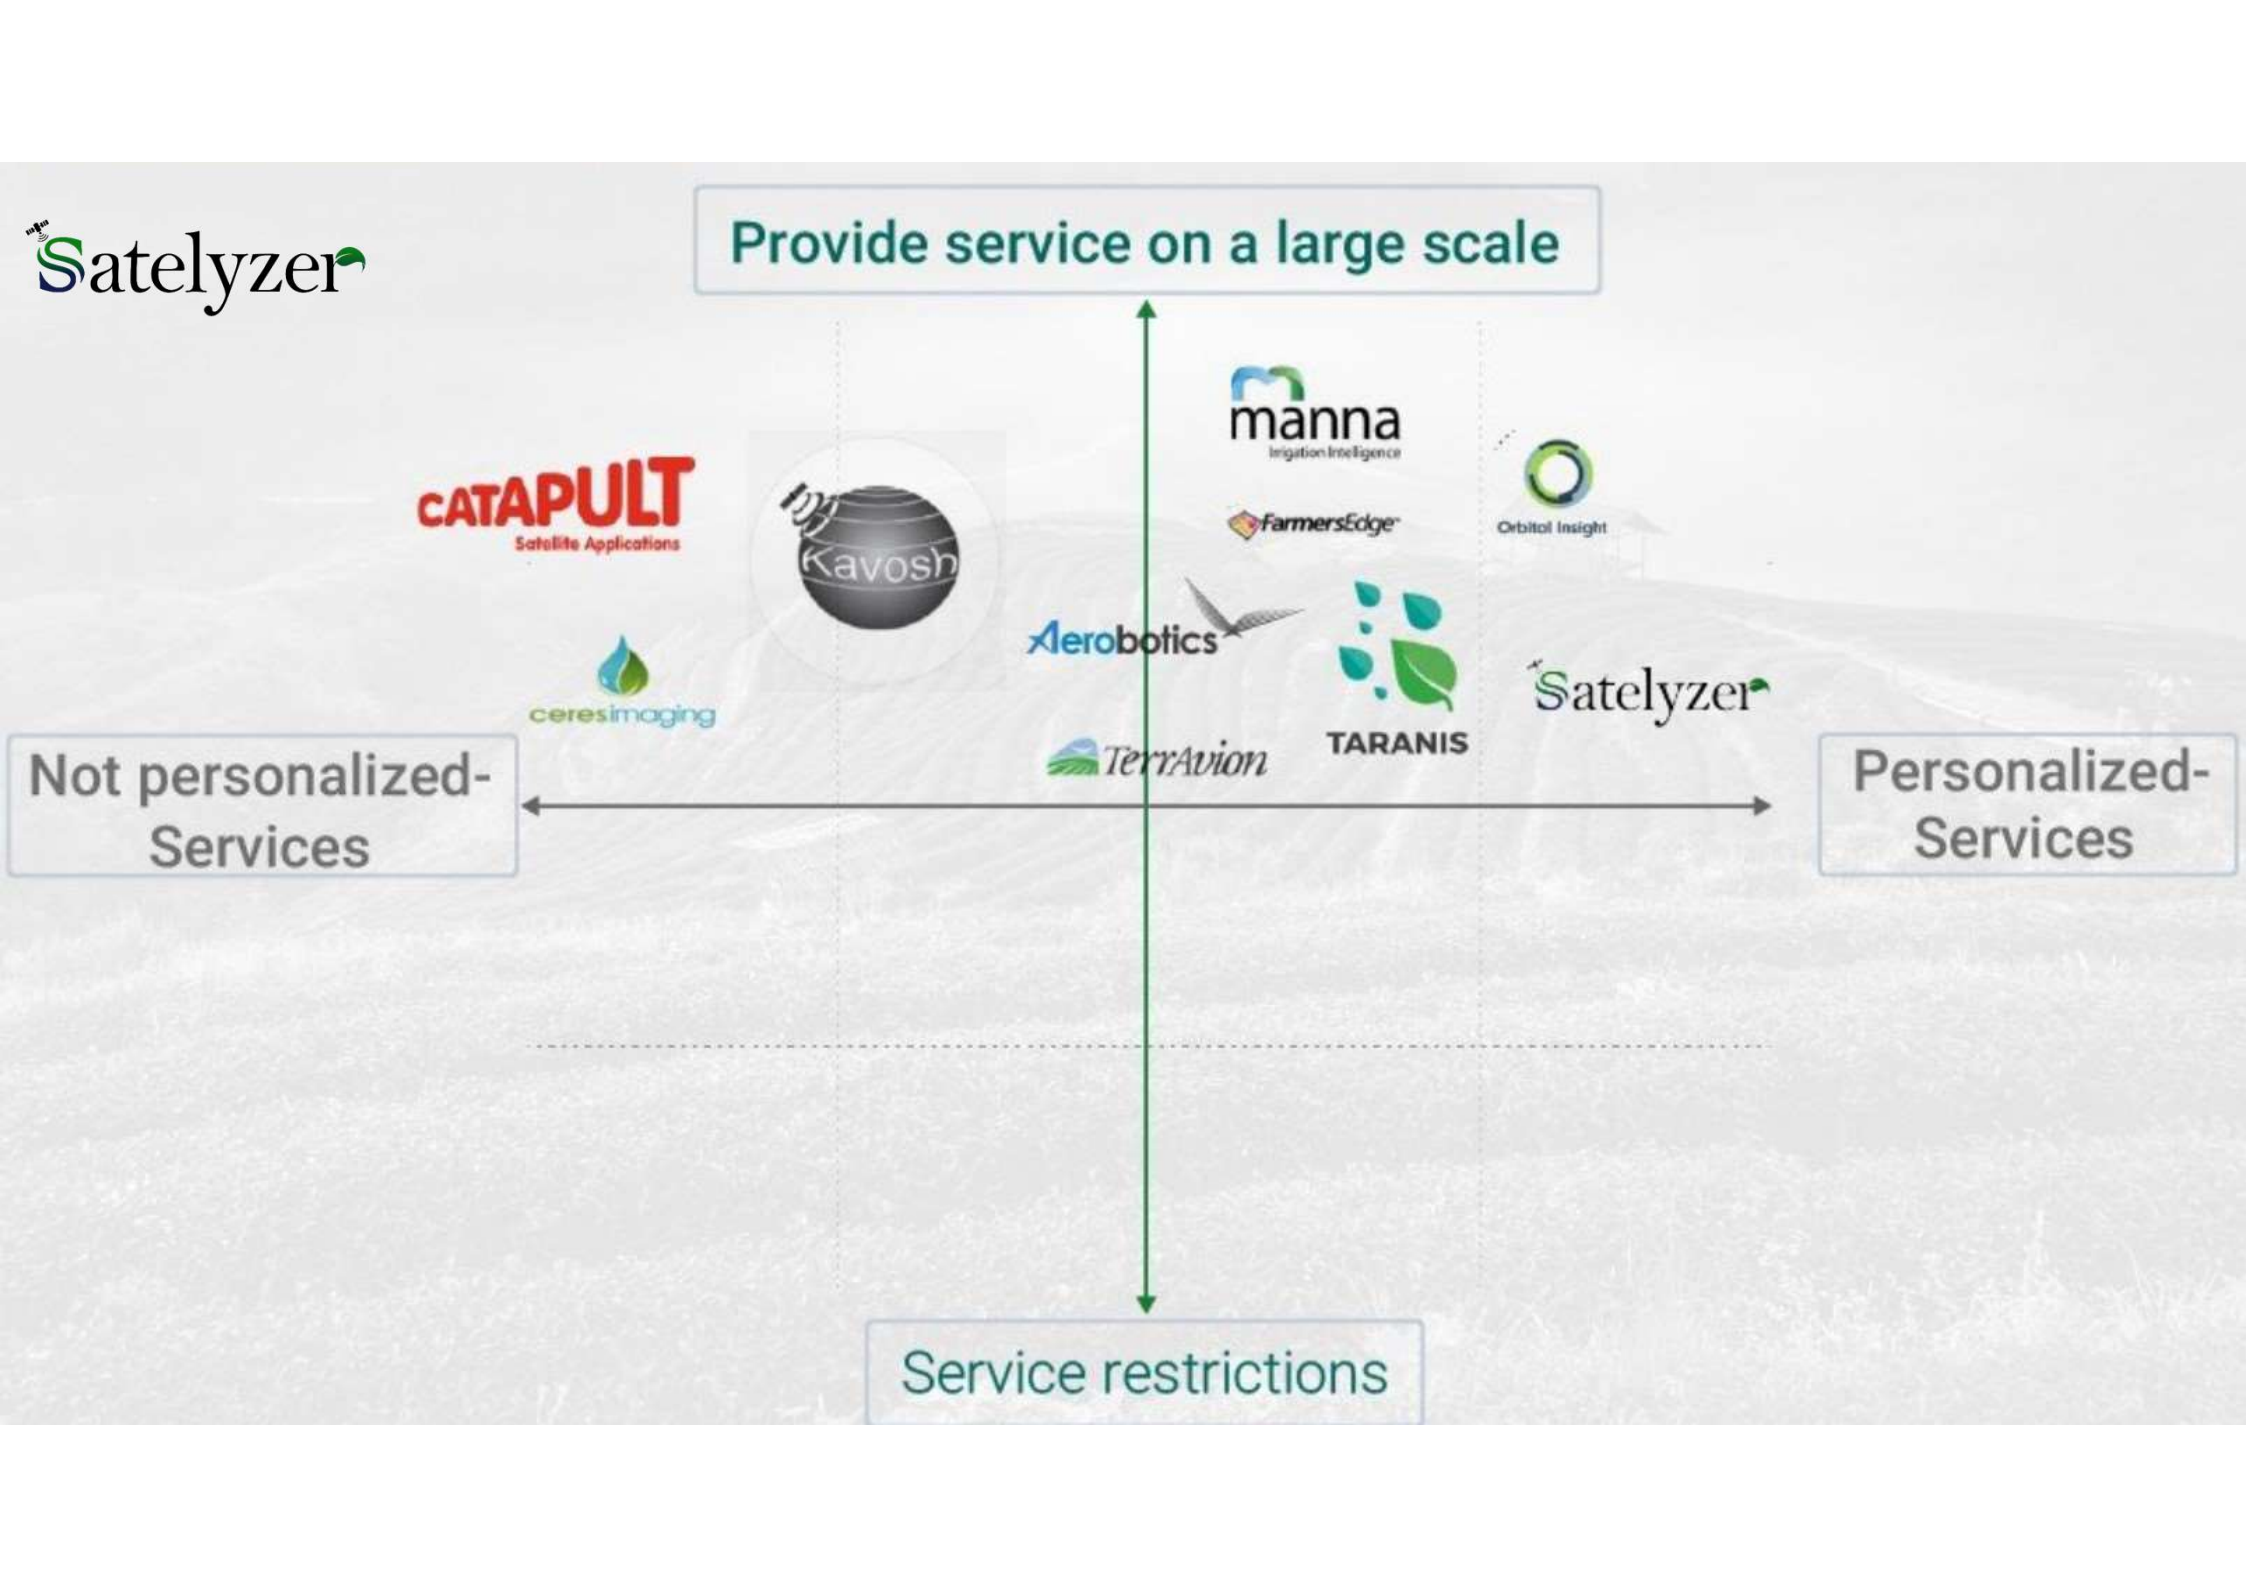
Satelyzer

Provide service on a large scale

manna
Irrigation Intelligence

CATAPULT
Satellite Applications

Kavosh

FarmersEdge

Orbital Insight

Aerobotics

ceresimaging

Satelyzer

TARANIS

TerrAvion

Not personalized-Services

Personalized-Services

Service restrictions